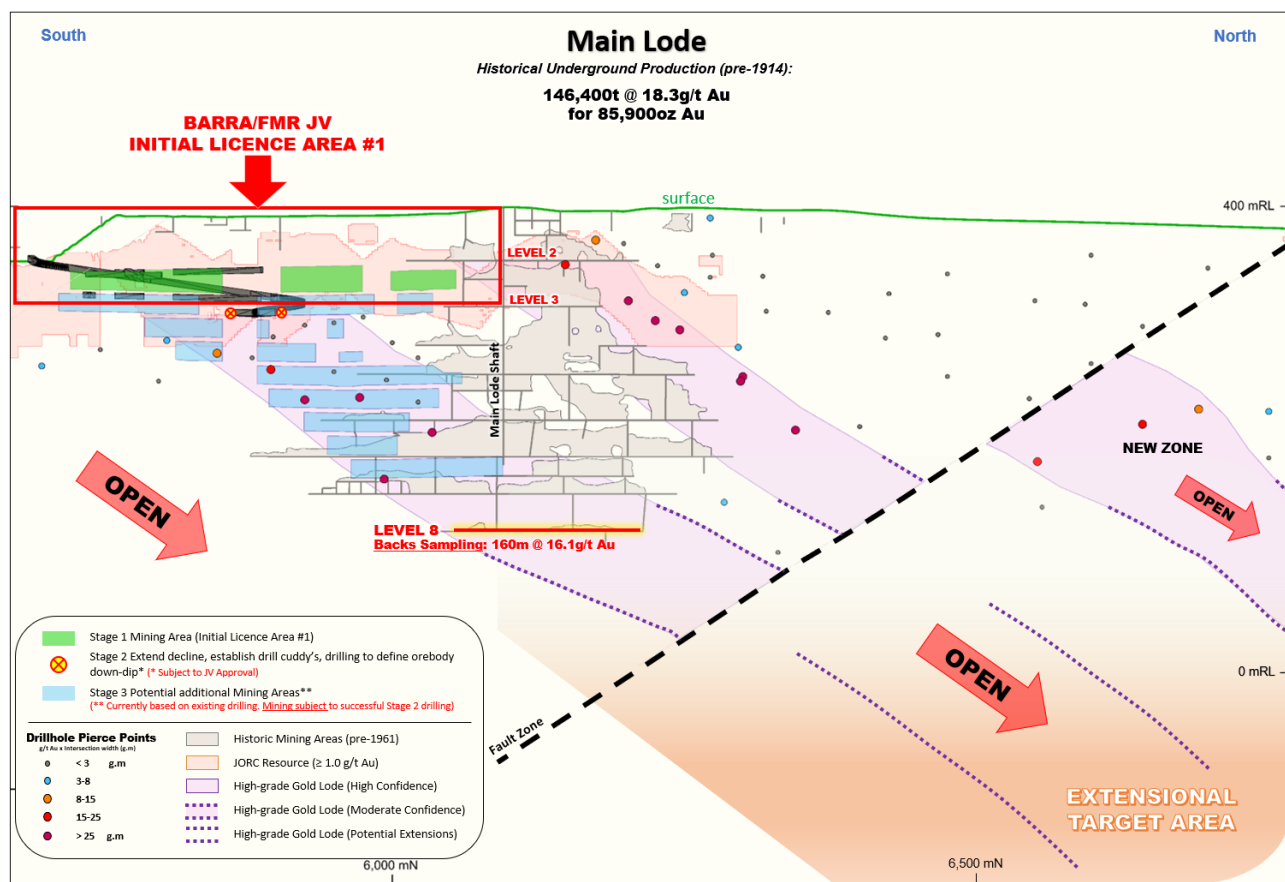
South

Main Lode

Historical Underground Production (pre-1914):

146,400t @ 18.3g/t Au
for 85,900oz Au

North

BARRA/FMR JV
INITIAL LICENCE AREA #1

surface

400 mRL

LEVEL 2

LEVEL 3

Main Lode Shaft

OPEN

NEW ZONE

OPEN

LEVEL 8
Backs Sampling: 160m @ 16.1g/t Au

OPEN

0 mRL

Fault Zone

EXTENSIONAL TARGET AREA

Stage 1 Mining Area (Initial Licence Area #1)

Stage 2 Extend decline, establish drill cuddy's, drilling to define orebody down-dip* (* Subject to JV Approval)

Stage 3 Potential additional Mining Areas** (** Currently based on existing drilling. Mining subject to successful Stage 2 drilling)

Drillhole Pierce Points
g/t Au x Intersection width (g.m)

< 3 g.m
3-8
8-15
15-25
> 25 g.m

Historic Mining Areas (pre-1961)
JORC Resource (≥ 1.0 g/t Au)
High-grade Gold Lode (High Confidence)
High-grade Gold Lode (Moderate Confidence)
High-grade Gold Lode (Potential Extensions)

6,000 mN

6,500 mN